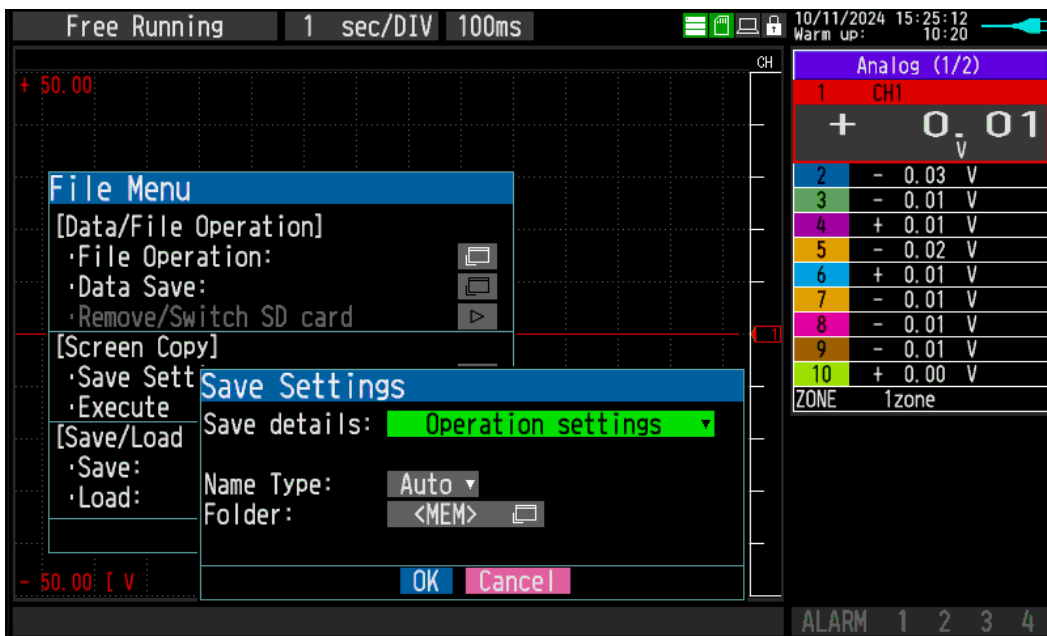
Free Running 1 sec/DIV 100ms

10/11/2024 15:25:12
Warm up: 10:20

+ 50.00

CH

Analog (1/2)

| | | |
|---|---|---|
| 1 | CH1 | + 0.01 V |
| 2 | - 0.03 | V |
| 3 | - 0.01 | V |
| 4 | + 0.01 | V |
| 5 | - 0.02 | V |
| 6 | + 0.01 | V |
| 7 | - 0.01 | V |
| 8 | - 0.01 | V |
| 9 | - 0.01 | V |
| 10 | + 0.00 | V |
| ZONE | 1zone | |

File Menu
[Data/File Operation]
·File Operation:
·Data Save:
·Remove/Switch SD card
[Screen Copy]
·Save Sett
·Execute
[Save/Load
·Save:
·Load:

Save Settings
Save details: Operation settings ▾

Name Type: Auto ▾
Folder: <MEM>

OK Cancel

1

- 50.00 [ V

ALARM 1 2 3 4